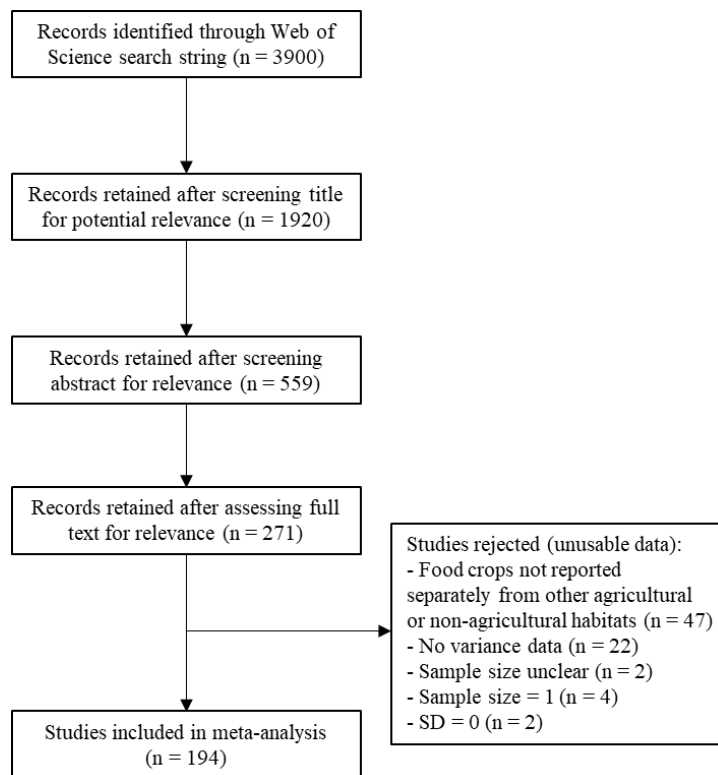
Records identified through Web of Science search string (n = 3900)

Records retained after screening title for potential relevance (n = 1920)

Records retained after screening abstract for relevance (n = 559)

Records retained after assessing full text for relevance (n = 271)

Studies rejected (unusable data):
- Food crops not reported separately from other agricultural or non-agricultural habitats (n = 47)
- No variance data (n = 22)
- Sample size unclear (n = 2)
- Sample size = 1 (n = 4)
- SD = 0 (n = 2)

Studies included in meta-analysis (n = 194)